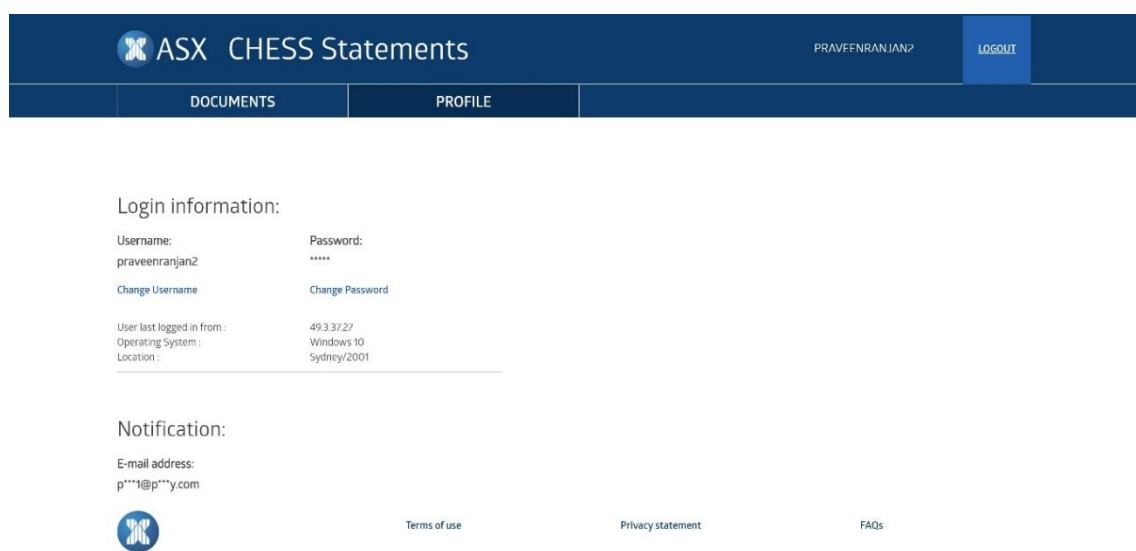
ASX CHESS Statements

PRAVEENRANJAN2

LOGOUT

DOCUMENTS

PROFILE

Login information:

Username:

praveenranjan2

Change Username

Password:

*****

Change Password

User last logged in from : 49.3.37.27

Operating System : Windows 10

Location : Sydney/2001

Notification:

E-mail address:

p***1@p***y.com

Terms of use

Privacy statement

FAQs